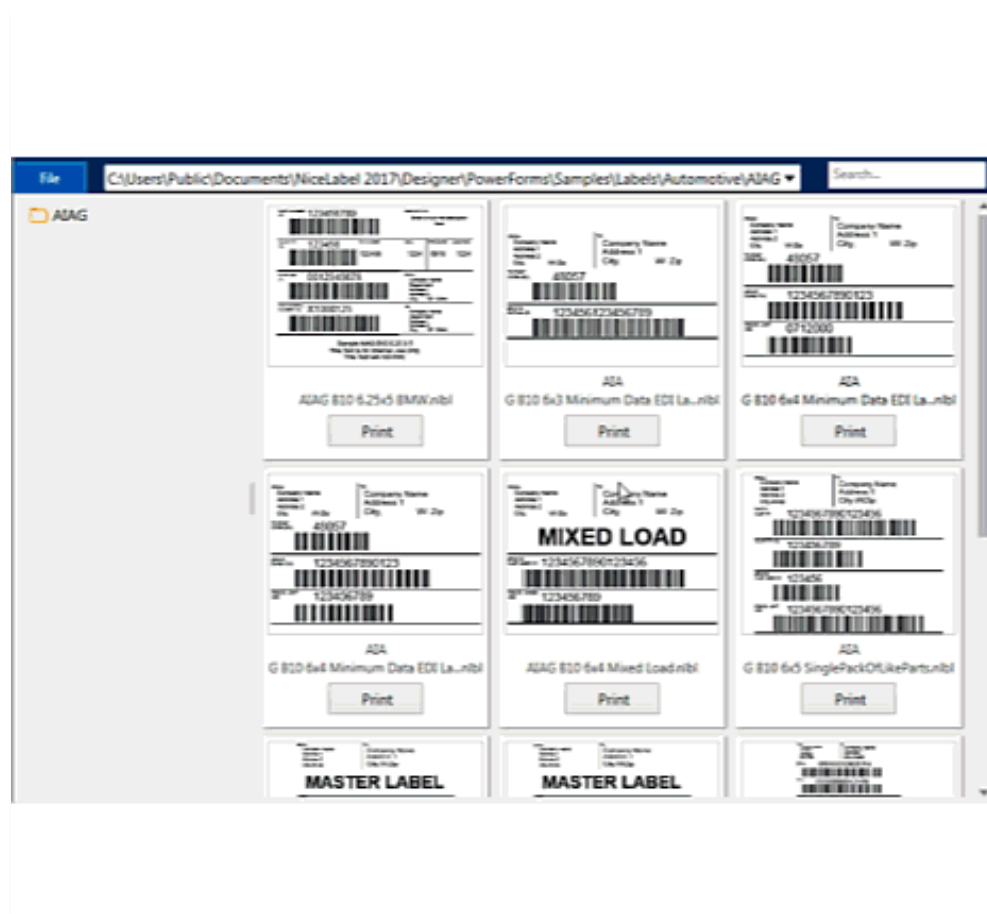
File
C:\Users\Public\Documents\NiceLabel 2017\Designer\PowerForms\Samples\Labels\Automotive\AIAG
Search...

AIAG

123456789
123456
0012345678
J01000125
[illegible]
AIAG B10 6.25x5 BMW.nlbl
Print

Company Name
Address 1
City, WI Zip
49057
1234567890123456789
AIA
G 810 6x3 Minimum Data EDI La...nlbl
Print

Company Name
Address 1
City, WI Zip
49057
1234567890123
0712000
AIA
G 810 6x4 Minimum Data EDI La...nlbl
Print

Company Name
Address 1
City, WI Zip
49057
1234567890123
123456789
AIA
G 810 6x4 Minimum Data EDI La...nlbl
Print

Company Name
Address 1
City, WI Zip
MIXED LOAD
1234567890123456
123456789
AIAG B10 6x4 Mixed Load.nlbl
Print

Company Name
Address 1
City WI Zip
12345678901234​56
123456789
123456
12345678901234​56
AIA
G 810 6x5 SinglePackOfLikeParts.nlbl
Print

Company Name
Address 1
MASTER LABEL

Company Name
MASTER LABEL